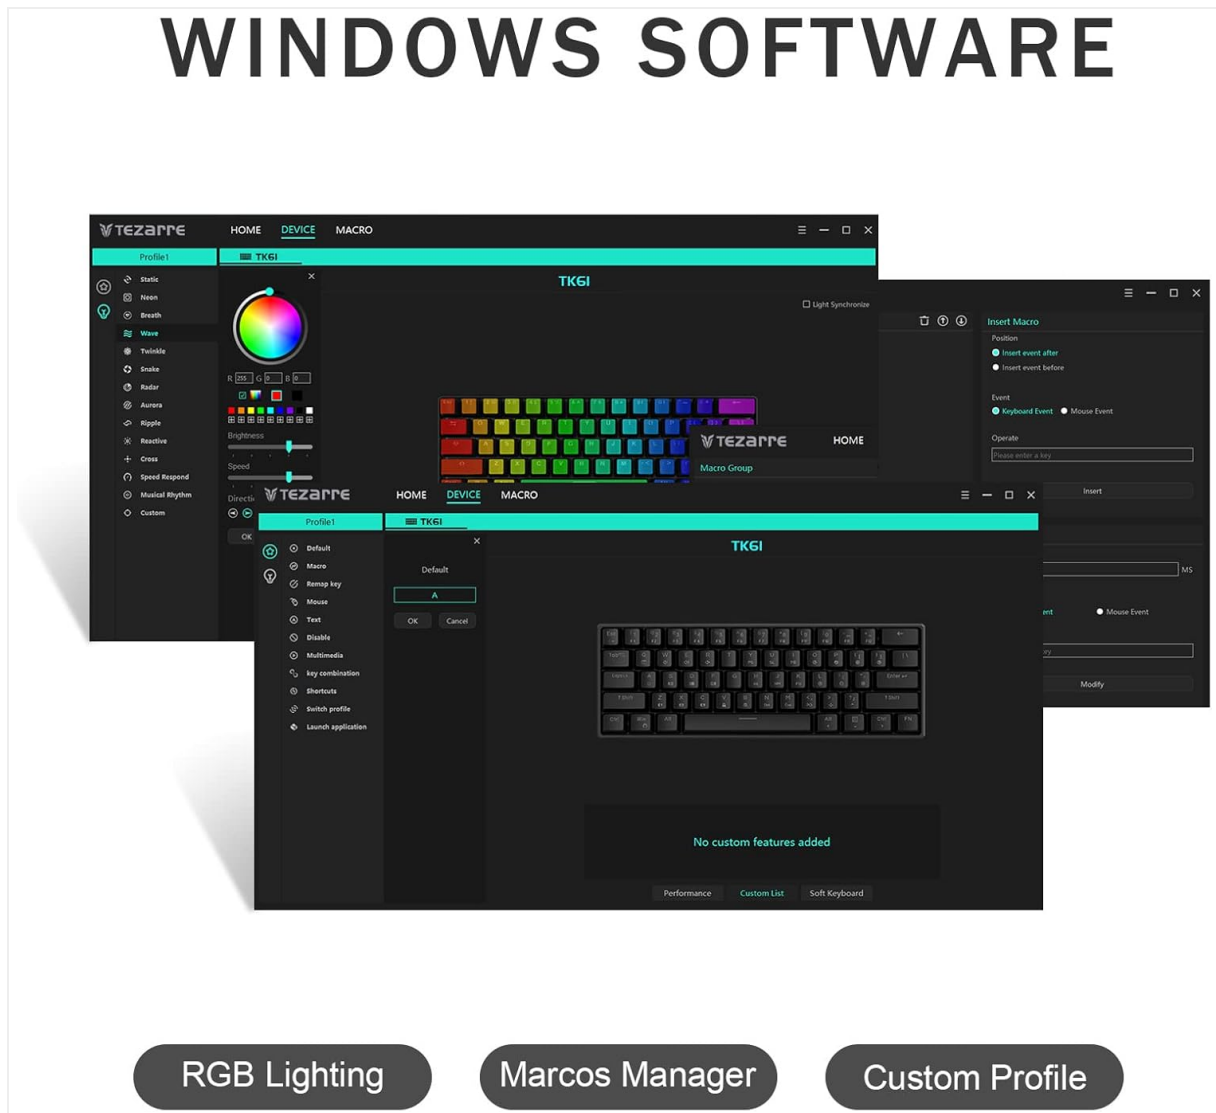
WINDOWS SOFTWARE

TEZARRE HOME DEVICE MACRO

Profile1

TK61

Static
Neon
Breath
Wave
Twinkle
Snake
Radar
Aurora
Ripple
Reactive
Cross
Speed Respond
Musical Rhythm
Custom

R 255 G 0 B 0

Brightness

Speed

Directi

OK

TK61

Light Synchronize

Insert Macro

Position

Insert event after

Insert event before

Event

Keyboard Event

Mouse Event

Operate

Please enter a key

Insert

MS

Mouse Event

Modify

TEZARRE HOME

Macro Group

TEZARRE HOME DEVICE MACRO

Profile1

TK61

Default
Macro
Remap key
Mouse
Text
Disable
Multimedia
key combination
Shortcuts
Switch profile
Launch application

Default

A

OK Cancel

TK61

No custom features added

Performance Custom List Soft Keyboard

RGB Lighting

Marcos Manager

Custom Profile